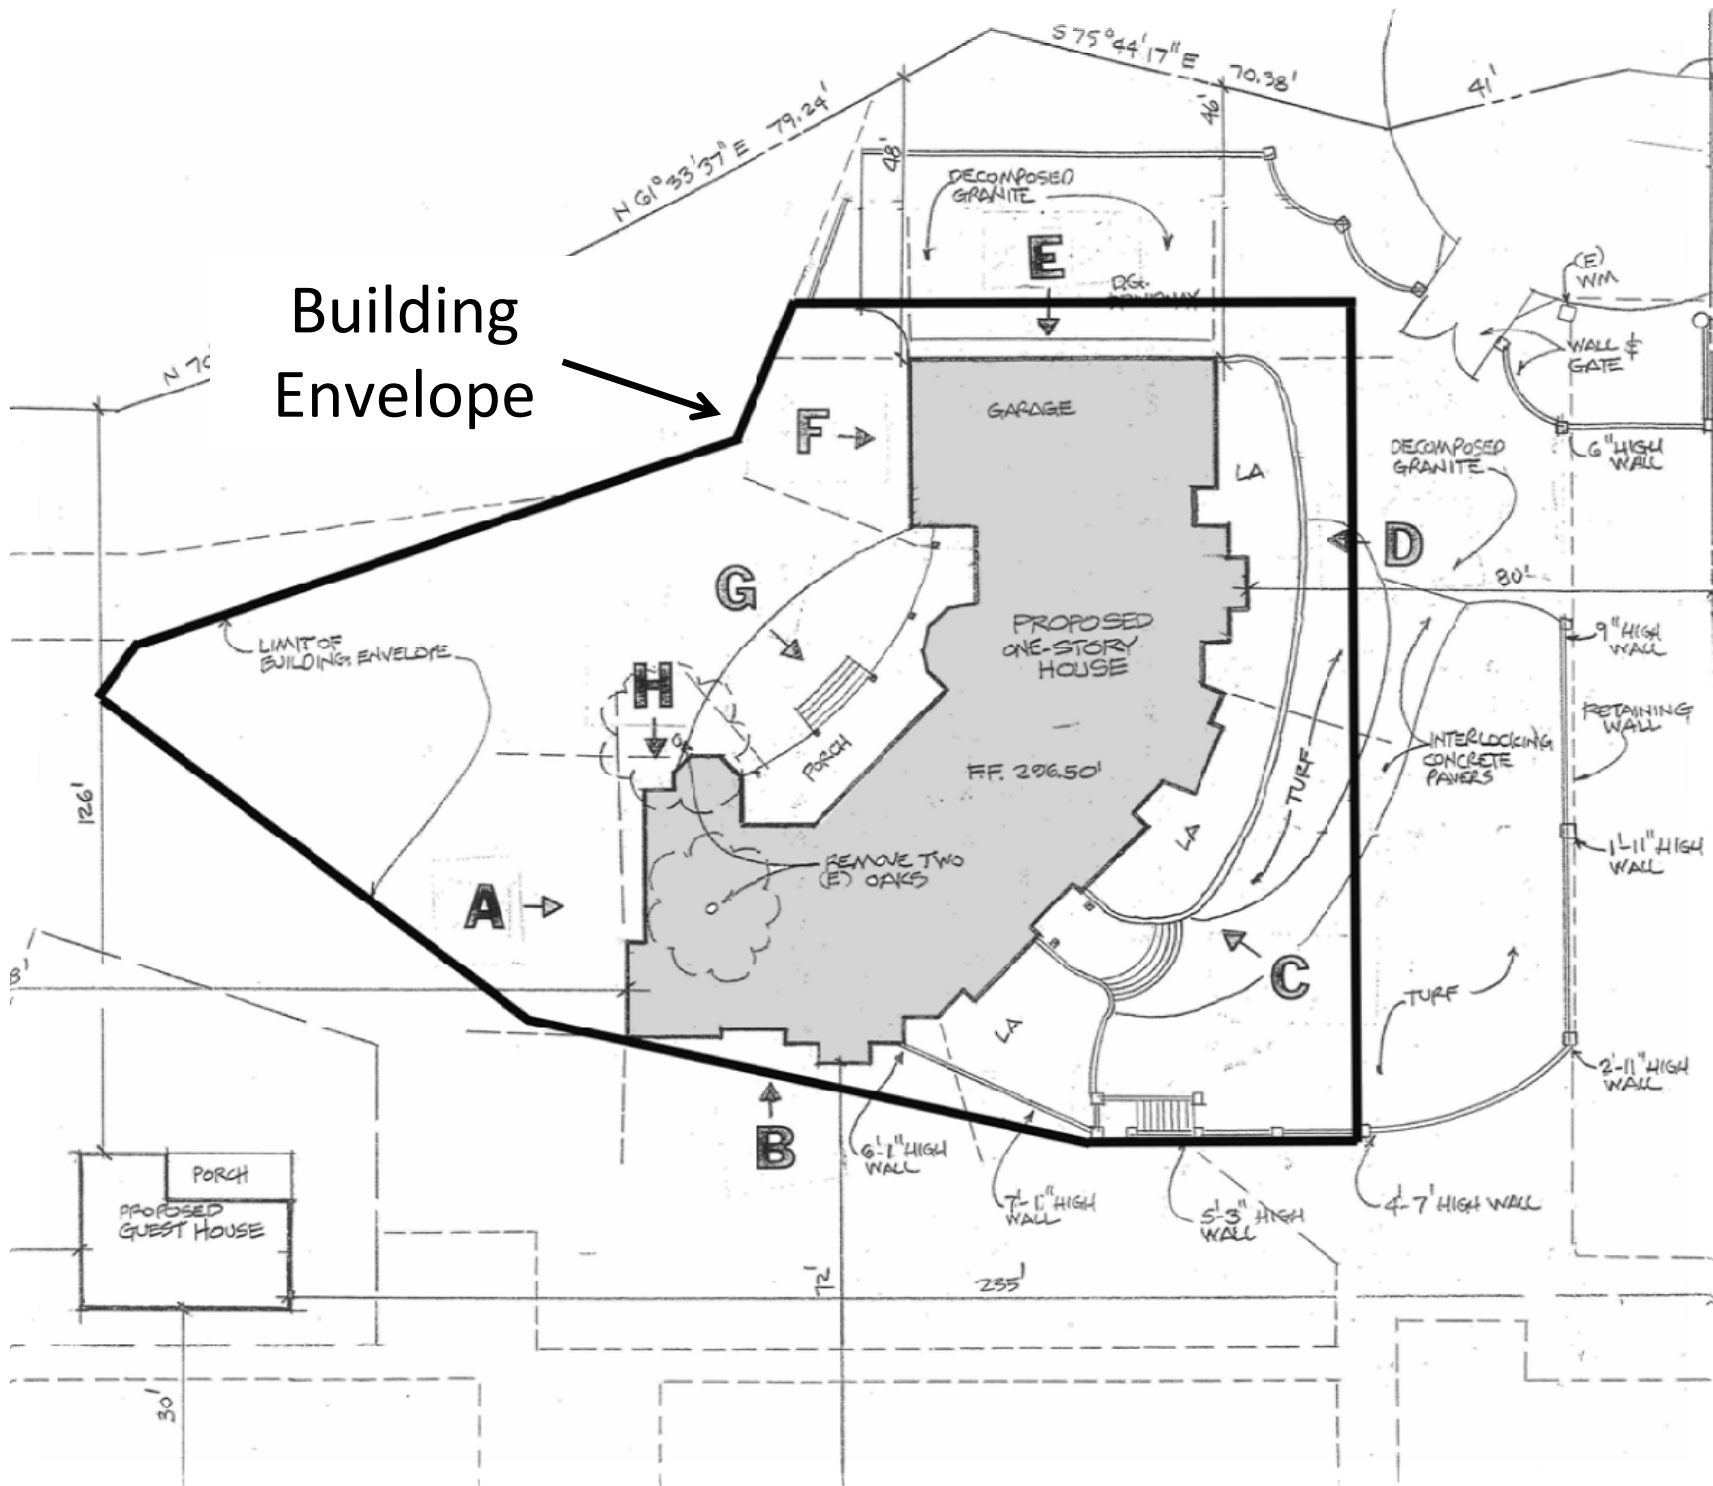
S 75°44'17" E 70.38'

41'

N 61°33'37" E 79.24'

48'

46'

DECOMPOSED GRANITE

E

D.G. DRIVEWAY

(E) WM

WALL & GATE

6" HIGH WALL

Building Envelope

N 70

F

GARAGE

LA

DECOMPOSED GRANITE

D

80'

G

LIMIT OF BUILDING ENVELOPE

PROPOSED ONE-STORY HOUSE

9" HIGH WALL

RETAINING WALL

H

PORCH

F.F. 296.50'

INTERLOCKING CONCRETE PAVERS

TURF

126'

LA

1'-11" HIGH WALL

REMOVE TWO (E) OAKS

A

C

TURF

LA

2'-11" HIGH WALL

B

6'-1" HIGH WALL

7'-1" HIGH WALL

5'-3" HIGH WALL

4-7' HIGH WALL

PORCH

PROPOSED GUEST HOUSE

72'

235'

30'